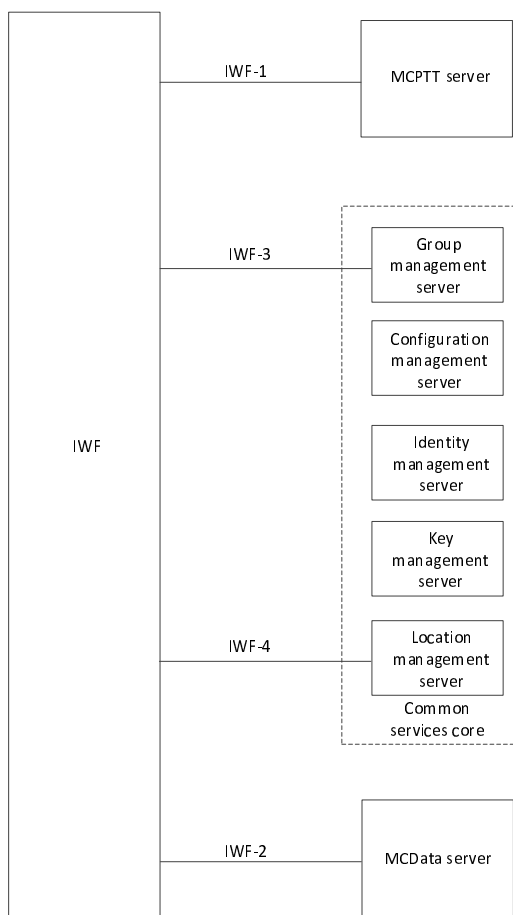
IWF-1

MCPTT server

IWF-3

Group management server

Configuration management server

IWF

Identity management server

Key management server

IWF-4

Location management server

Common services core

IWF-2

MCData server